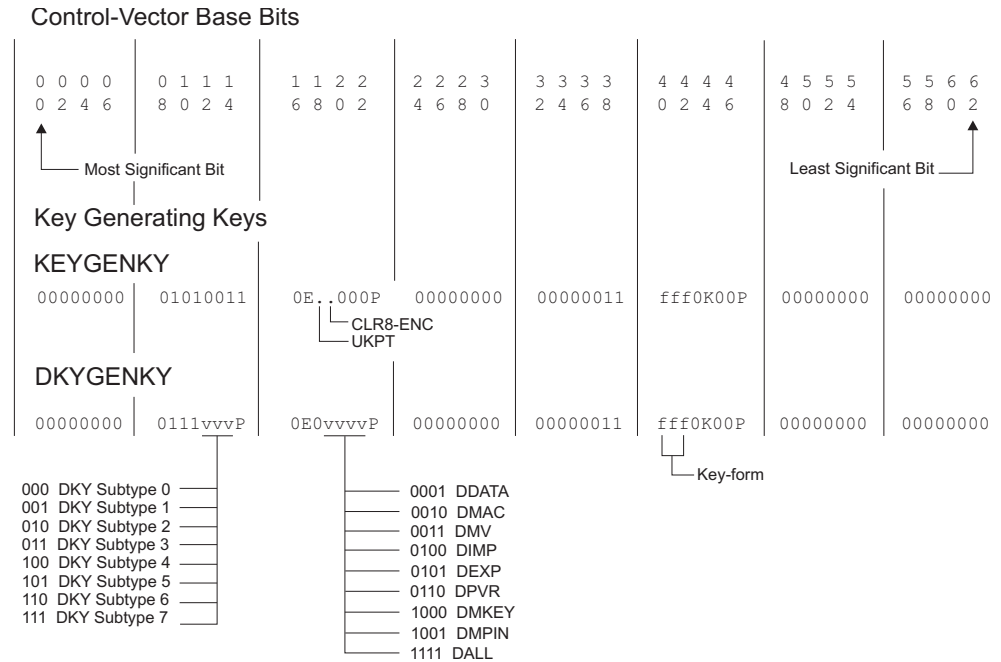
Control-Vector Base Bits

| 0 0 0 0<br>0 2 4 6 | 0 1 1 1<br>8 0 2 4 | 1 1 2 2<br>6 8 0 2 | 2 2 2 3<br>4 6 8 0 | 3 3 3 3<br>2 4 6 8 | 4 4 4 4<br>0 2 4 6 | 4 5 5 5<br>8 0 2 4 | 5 5 6 6<br>6 8 0 2 |
|---|---|---|---|---|---|---|---|

Most Significant Bit

Least Significant Bit

Key Generating Keys

KEYGENKY

| 00000000 | 01010011 | 0E..000P | 00000000 | 00000011 | fff0K00P | 00000000 | 00000000 |
|---|---|---|---|---|---|---|---|

CLR8-ENC
UKPT

DKYGENKY

| 00000000 | 0111vvvP | 0E0vvvvP | 00000000 | 00000011 | fff0K00P | 00000000 | 00000000 |
|---|---|---|---|---|---|---|---|

Key-form

000 DKY Subtype 0
001 DKY Subtype 1
010 DKY Subtype 2
011 DKY Subtype 3
100 DKY Subtype 4
101 DKY Subtype 5
110 DKY Subtype 6
111 DKY Subtype 7

0001 DDATA
0010 DMAC
0011 DMV
0100 DIMP
0101 DEXP
0110 DPVR
1000 DMKEY
1001 DMPIN
1111 DALL